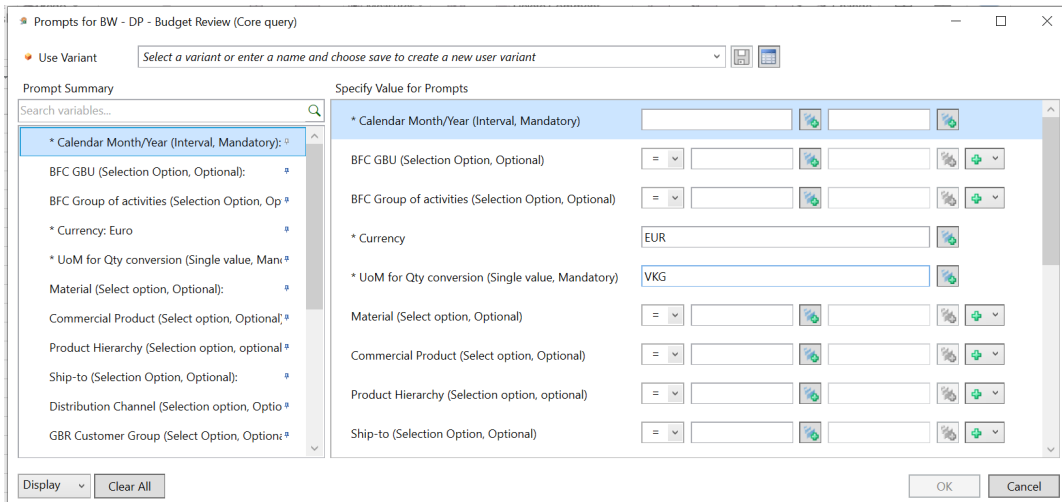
Prompts for BW - DP - Budget Review (Core query)

Use Variant Select a variant or enter a name and choose save to create a new user variant

Prompt Summary

Search variables...

* Calendar Month/Year (Interval, Mandatory):
BFC GBU (Selection Option, Optional):
BFC Group of activities (Selection Option, Op
* Currency: Euro
* UoM for Qty conversion (Single value, Man
Material (Select option, Optional):
Commercial Product (Select option, Optional)
Product Hierarchy (Selection option, optional
Ship-to (Selection Option, Optional):
Distribution Channel (Selection option, Optio
GBR Customer Group (Select Option, Optiona

Specify Value for Prompts

* Calendar Month/Year (Interval, Mandatory)
BFC GBU (Selection Option, Optional) =
BFC Group of activities (Selection Option, Optional) =
* Currency EUR
* UoM for Qty conversion (Single value, Mandatory) VKG
Material (Select option, Optional) =
Commercial Product (Select option, Optional) =
Product Hierarchy (Selection option, optional) =
Ship-to (Selection Option, Optional) =

Display Clear All OK Cancel